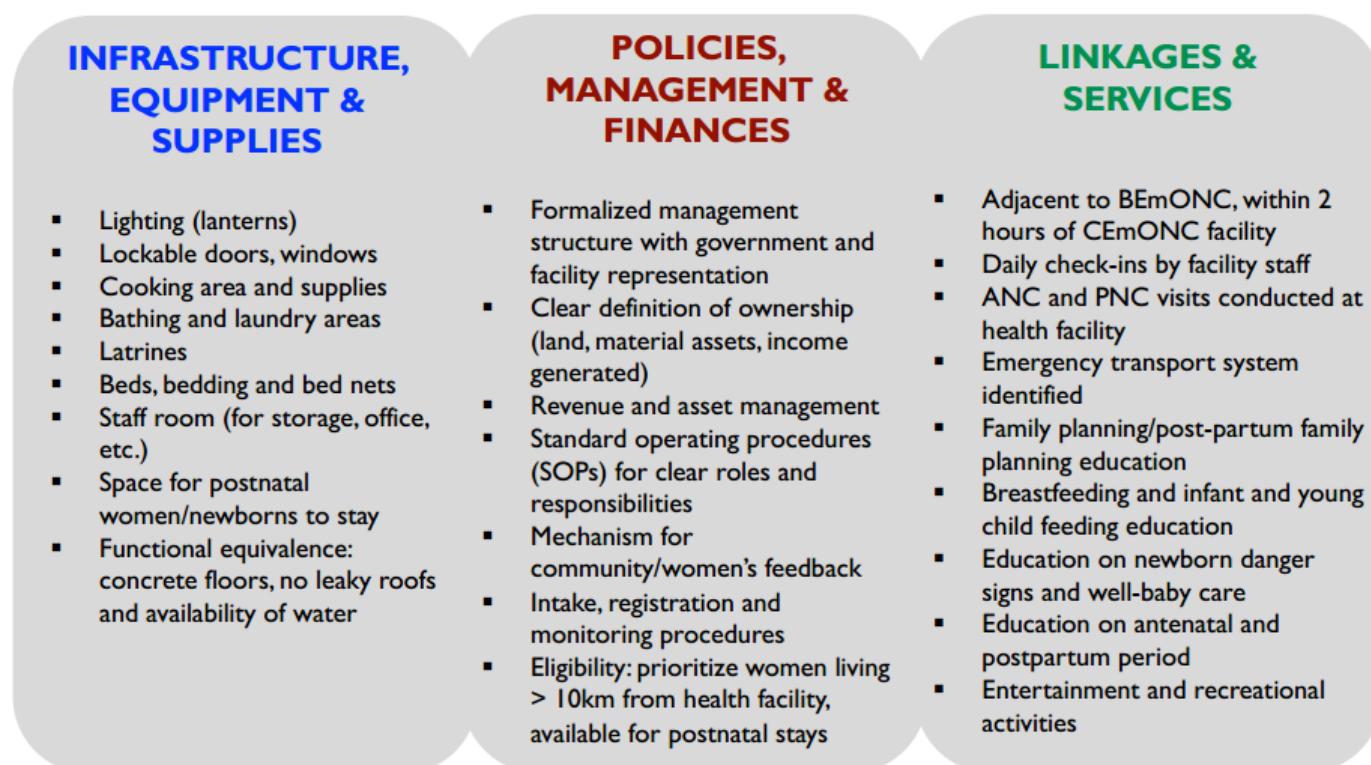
INFRASTRUCTURE, EQUIPMENT & SUPPLIES

- Lighting (lanterns)
- Lockable doors, windows
- Cooking area and supplies
- Bathing and laundry areas
- Latrines
- Beds, bedding and bed nets
- Staff room (for storage, office, etc.)
- Space for postnatal women/newborns to stay
- Functional equivalence: concrete floors, no leaky roofs and availability of water

POLICIES, MANAGEMENT & FINANCES

- Formalized management structure with government and facility representation
- Clear definition of ownership (land, material assets, income generated)
- Revenue and asset management
- Standard operating procedures (SOPs) for clear roles and responsibilities
- Mechanism for community/women's feedback
- Intake, registration and monitoring procedures
- Eligibility: prioritize women living > 10km from health facility, available for postnatal stays

LINKAGES & SERVICES

- Adjacent to BEmONC, within 2 hours of CEmONC facility
- Daily check-ins by facility staff
- ANC and PNC visits conducted at health facility
- Emergency transport system identified
- Family planning/post-partum family planning education
- Breastfeeding and infant and young child feeding education
- Education on newborn danger signs and well-baby care
- Education on antenatal and postpartum period
- Entertainment and recreational activities